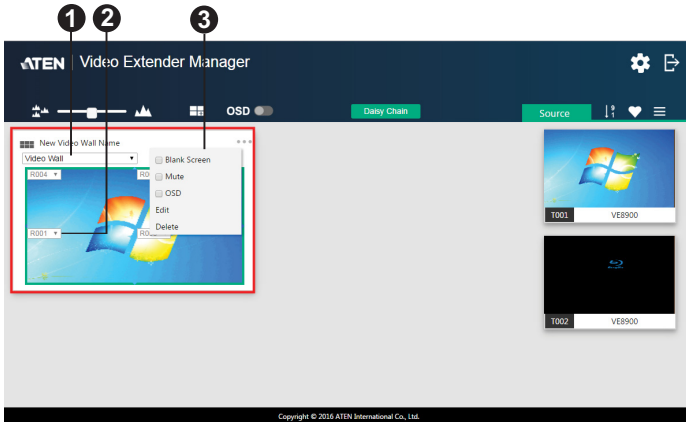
1 2 3

ATEN | Video Extender Manager

OSD

Daisy Chain

Source

New Video Wall Name

Video Wall

R004

R0

R001

R0

Blank Screen

Mute

OSD

Edit

Delete

T001 VE8900

T002 VE8900

Copyright © 2016 ATEN International Co., Ltd.